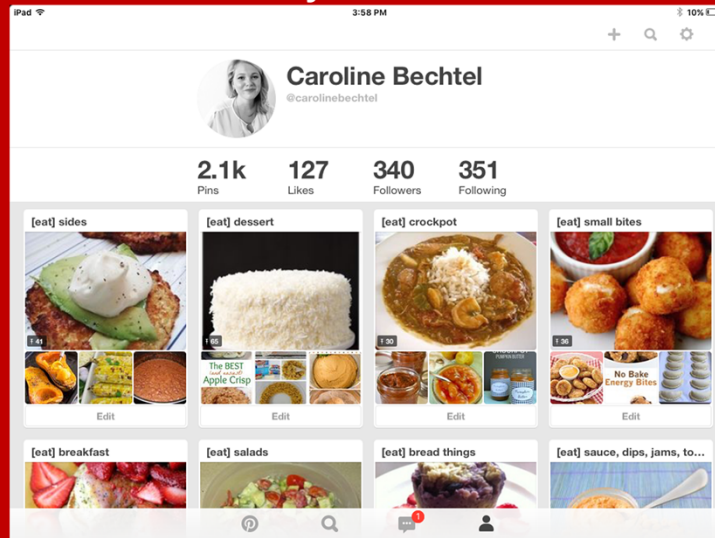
iPad 3:58 PM 10%

Caroline Bechtel
@carolinebechtel

2.1k Pins
127 Likes
340 Followers
351 Following

[eat] sides
41
Edit

[eat] dessert
65
The BEST Apple Crisp
Edit

[eat] crockpot
30
Edit

[eat] small bites
36
No Bake Energy Bites
Edit

[eat] breakfast

[eat] salads

[eat] bread things

[eat] sauce, dips, jams, to...

1